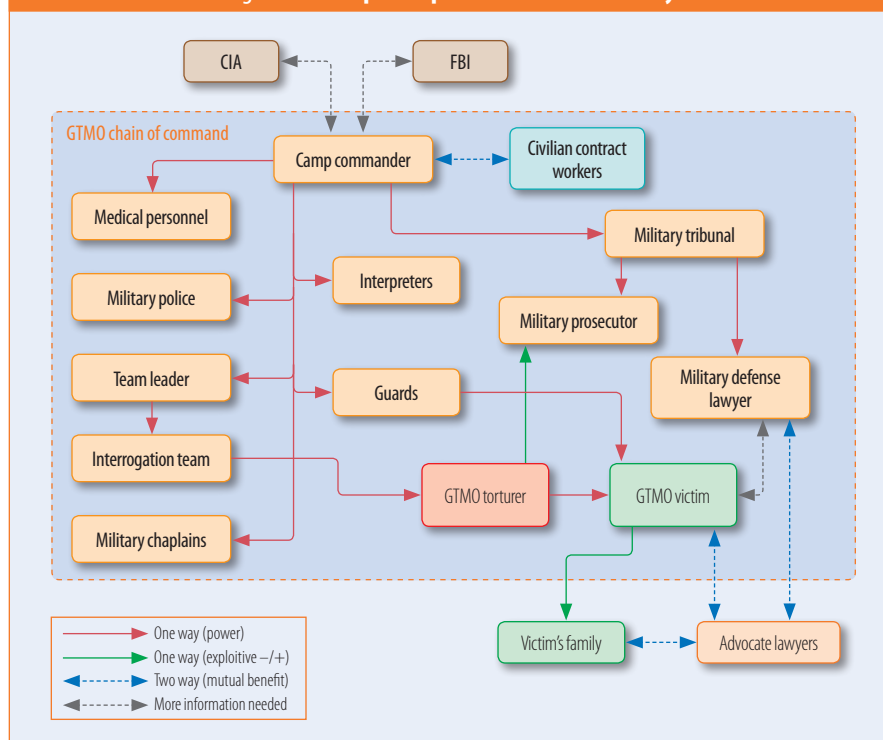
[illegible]

CIA

FBI

GTMO chain of command

Camp commander

Civilian contract workers

Medical personnel

Military tribunal

Interpreters

Military police

Military prosecutor

Team leader

Guards

Military defense lawyer

Interrogation team

GTMO torturer

GTMO victim

Military chaplains

Victim's family

Advocate lawyers

One way (power)

One way (exploitive –/+)

Two way (mutual benefit)

More information needed